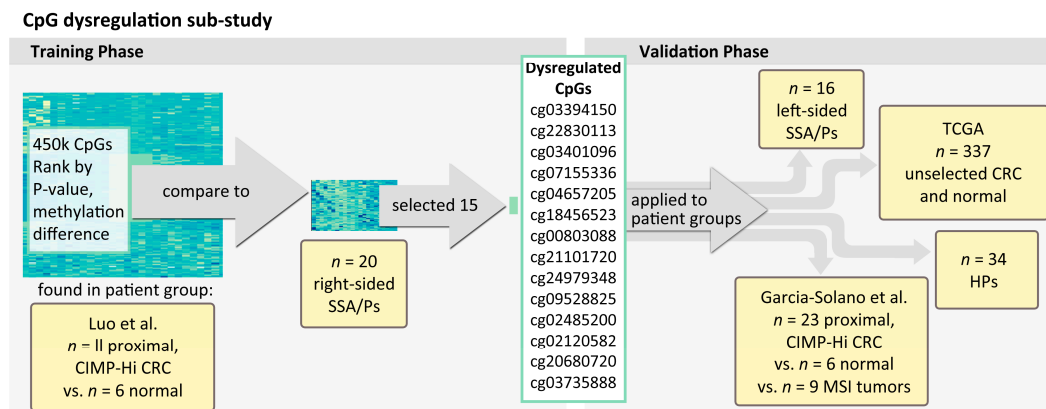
CpG dysregulation sub-study

Training Phase

450k CpGs
Rank by
P-value,
methylation
difference

compare to

found in patient group:

Luo et al.
$n$ = ll proximal,
CIMP-Hi CRC
vs. $n$ = 6 normal

$n$ = 20
right-sided
SSA/Ps

selected 15

Dysregulated
CpGs
cg03394150
cg22830113
cg03401096
cg07155336
cg04657205
cg18456523
cg00803088
cg21101720
cg24979348
cg09528825
cg02485200
cg02120582
cg20680720
cg03735888

Validation Phase

applied to
patient groups

$n$ = 16
left-sided
SSA/Ps

TCGA
$n$ = 337
unselected CRC
and normal

$n$ = 34
HPs

Garcia-Solano et al.
$n$ = 23 proximal,
CIMP-Hi CRC
vs. $n$ = 6 normal
vs. $n$ = 9 MSI tumors